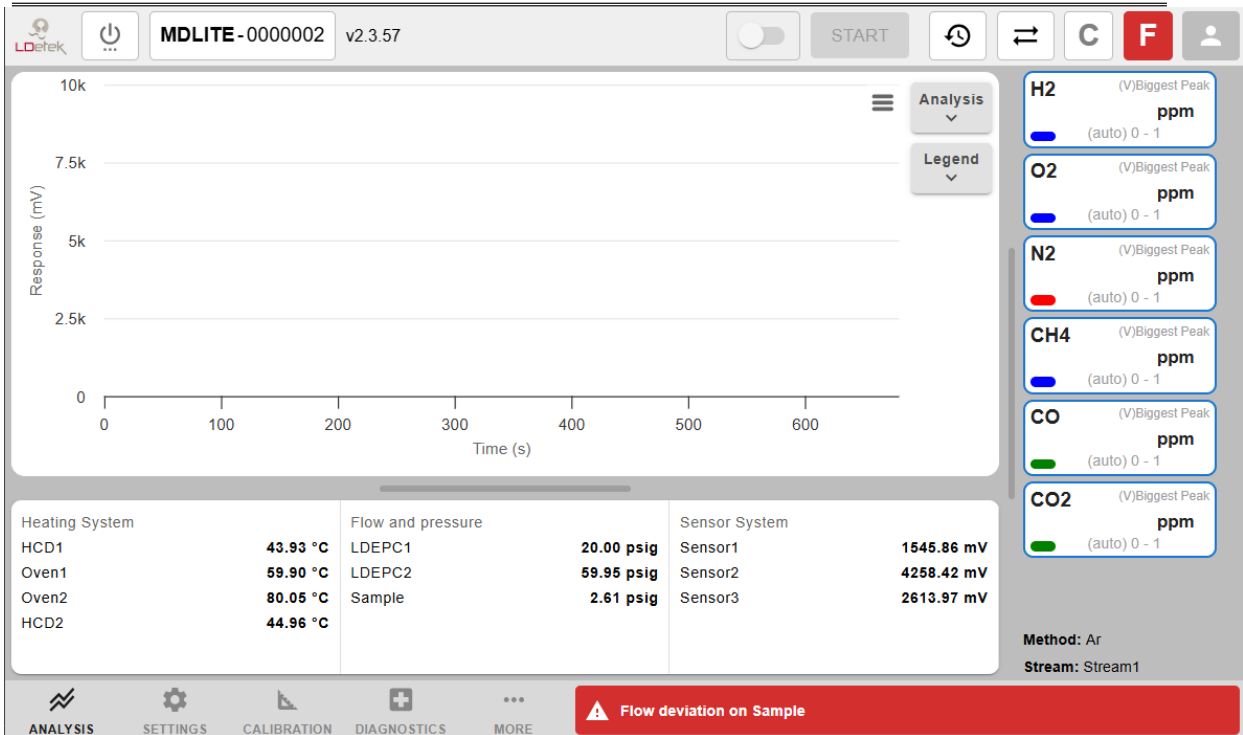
LDetek

MDLITE - 0000002 v2.3.57

START

C F

10k
7.5k
5k
2.5k
0
Response (mV)
0 100 200 300 400 500 600
Time (s)

Analysis
Legend

H2 (V)Biggest Peak ppm (auto) 0 - 1
O2 (V)Biggest Peak ppm (auto) 0 - 1
N2 (V)Biggest Peak ppm (auto) 0 - 1
CH4 (V)Biggest Peak ppm (auto) 0 - 1
CO (V)Biggest Peak ppm (auto) 0 - 1
CO2 (V)Biggest Peak ppm (auto) 0 - 1

Heating System
| | |
|---|---|
| HCD1 | 43.93 °C |
| Oven1 | 59.90 °C |
| Oven2 | 80.05 °C |
| HCD2 | 44.96 °C |

Flow and pressure
| | |
|---|---|
| LDEPC1 | 20.00 psig |
| LDEPC2 | 59.95 psig |
| Sample | 2.61 psig |

Sensor System
| | |
|---|---|
| Sensor1 | 1545.86 mV |
| Sensor2 | 4258.42 mV |
| Sensor3 | 2613.97 mV |

Method: Ar
Stream: Stream1

ANALYSIS SETTINGS CALIBRATION DIAGNOSTICS MORE

Flow deviation on Sample